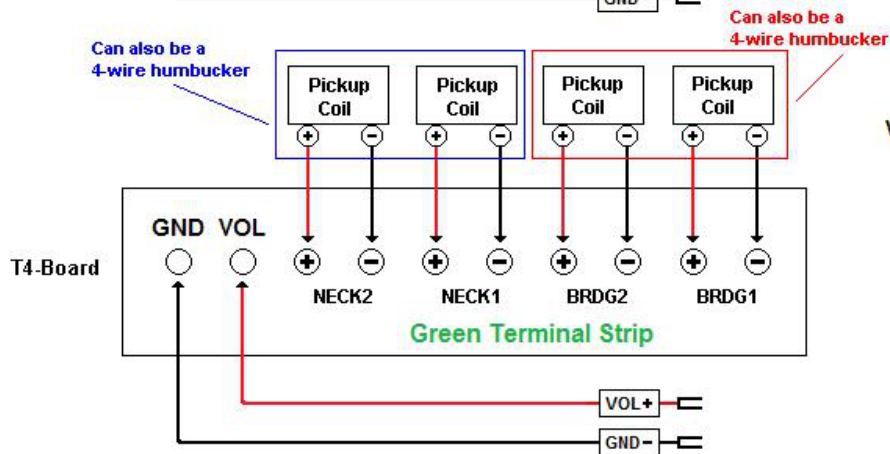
GND

Can also be a 4-wire humbucker

Can also be a 4-wire humbucker

Pickup Coil

Pickup Coil

Pickup Coil

Pickup Coil

+ −

+ −

+ −

+ −

T4-Board

GND VOL

+ −

+ −

+ −

+ −

NECK2

NECK1

BRDG2

BRDG1

Green Terminal Strip

VOL+

GND−